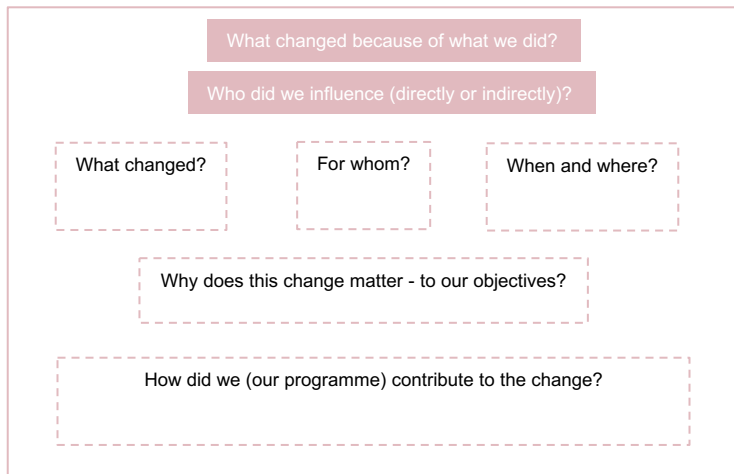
What changed because of what we did?

Who did we influence (directly or indirectly)?

What changed?

For whom?

When and where?

Why does this change matter - to our objectives?

How did we (our programme) contribute to the change?